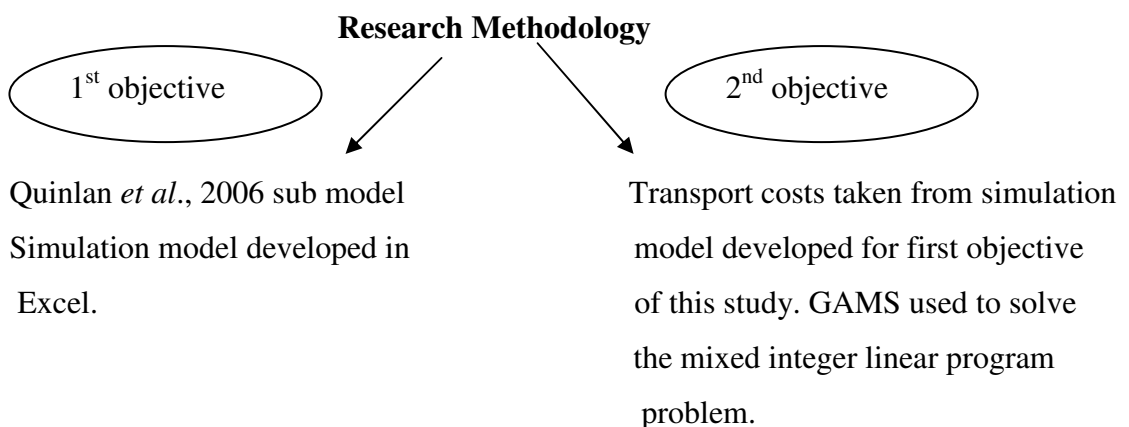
**Research Methodology**

1$^{st}$ objective

2$^{nd}$ objective

Quinlan *et al*., 2006 sub model Simulation model developed in Excel.

Transport costs taken from simulation model developed for first objective of this study. GAMS used to solve the mixed integer linear program problem.